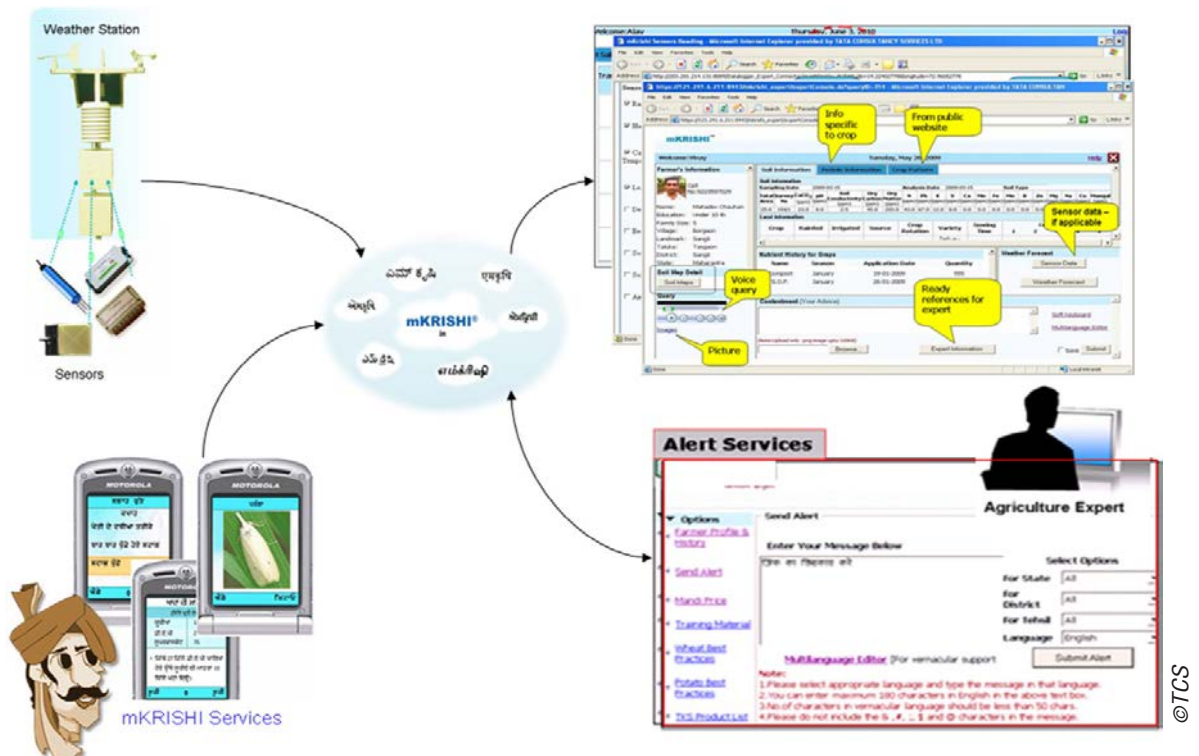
Weather Station

Sensors

mKRISHI®

mKRISHI Services

MOTOROLA

MOTOROLA

MOTOROLA

Welcome Ajay

Thursday, June 3, 2010

mKRISHI

Welcome Ajay

Tuesday, May 26, 2009

Info specific to crop

From public website

Farmer's Information

Soil Information

Pesticide Information

Crop Patterns

Sensor data – if applicable

Soil Map Detail

Soil Maps

Voice query

Query

Images

Picture

Ready references for expert

Expert Information

Weather Forecast

Sensor Data

Weather Forecast

Browse

Submit

Alert Services

Agriculture Expert

Options

Farmer Profile & History

Send Alert

Mandi Price

Training Material

Wheat Best Practices

Potato Best Practices

TCS Product List

Send Alert

Enter Your Message Below

Select Options

For State All

For District All

For Tehsil All

Language English

Multilanguage Editor [For vernacular support]

Submit Alert

Note:
1.Please select appropriate language and type the message in that language.
2.You can enter maximum 160 characters in English in the above text box.
3.No of characters in vernacular language should be less than 50 chars.
4.Please do not include the &, #, _, $ and @ characters in the message.

©TCS